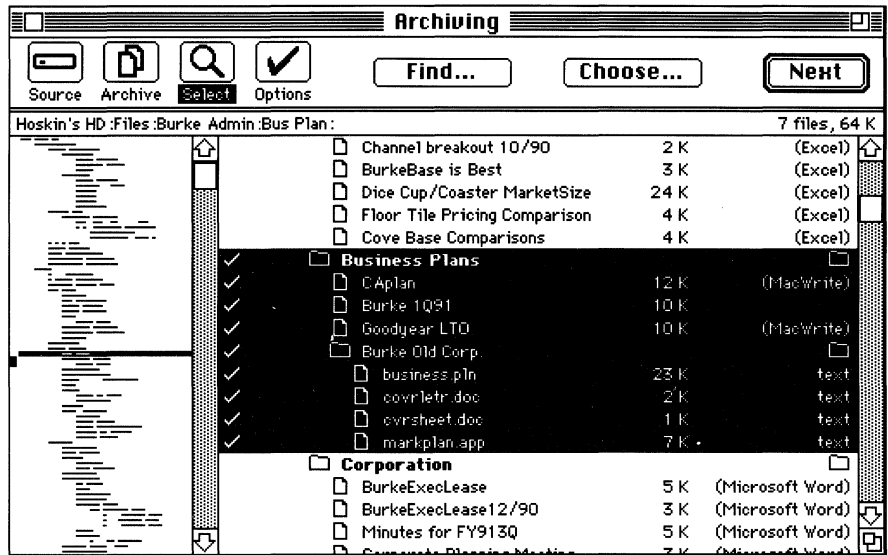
Archiving

Source Archive Select Options

Find...

Choose...

Next

Hoskin's HD :Files :Burke Admin :Bus Plan :

7 files, 64 K

| | | | |
|---|---|---|---|
| | Channel breakout 10/90 | 2 K | (Excel) |
| | BurkeBase is Best | 3 K | (Excel) |
| | Dice Cup/Coaster MarketSize | 24 K | (Excel) |
| | Floor Tile Pricing Comparison | 4 K | (Excel) |
| | Cove Base Comparisons | 4 K | (Excel) |
| ✓ | Business Plans | | |
| ✓ | CAplan | 12 K | (MacWrite) |
| ✓ | Burke 1Q91 | 10 K | |
| ✓ | Goodyear LTO | 10 K | (MacWrite) |
| ✓ | Burke Old Corp. | | |
| ✓ | business.pln | 23 K | text |
| ✓ | covrletr.doc | 2 K | text |
| ✓ | cvrsheet.doc | 1 K | text |
| ✓ | markplan.app | 7 K | text |
| | Corporation | | |
| | BurkeExecLease | 5 K | (Microsoft Word) |
| | BurkeExecLease12/90 | 3 K | (Microsoft Word) |
| | Minutes for FY913Q | 5 K | (Microsoft Word) |
| | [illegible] | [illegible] | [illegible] |